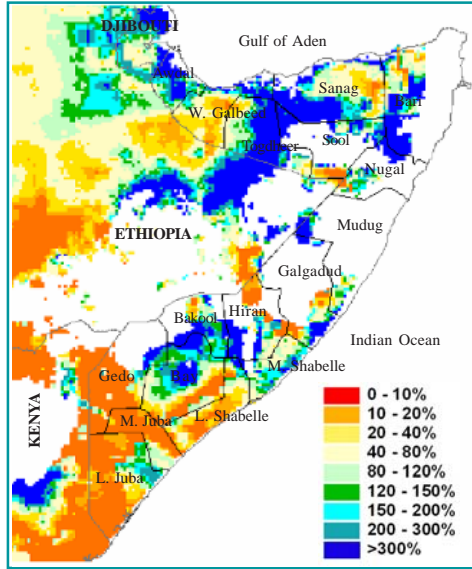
DJIBOUTI
Gulf of Aden
Awdal
Sanag
Bari
W. Galbeed
Sool
Togdheer
Nugal
ETHIOPIA
Mudug
Galgadud
Hiran
Bakool
Indian Ocean
M. Shabelle
Gedo
Bay
L. Shabelle
M. Juba
KENYA
L. Juba
0 - 10%
10 - 20%
20 - 40%
40 - 80%
80 - 120%
120 - 150%
150 - 200%
200 - 300%
>300%